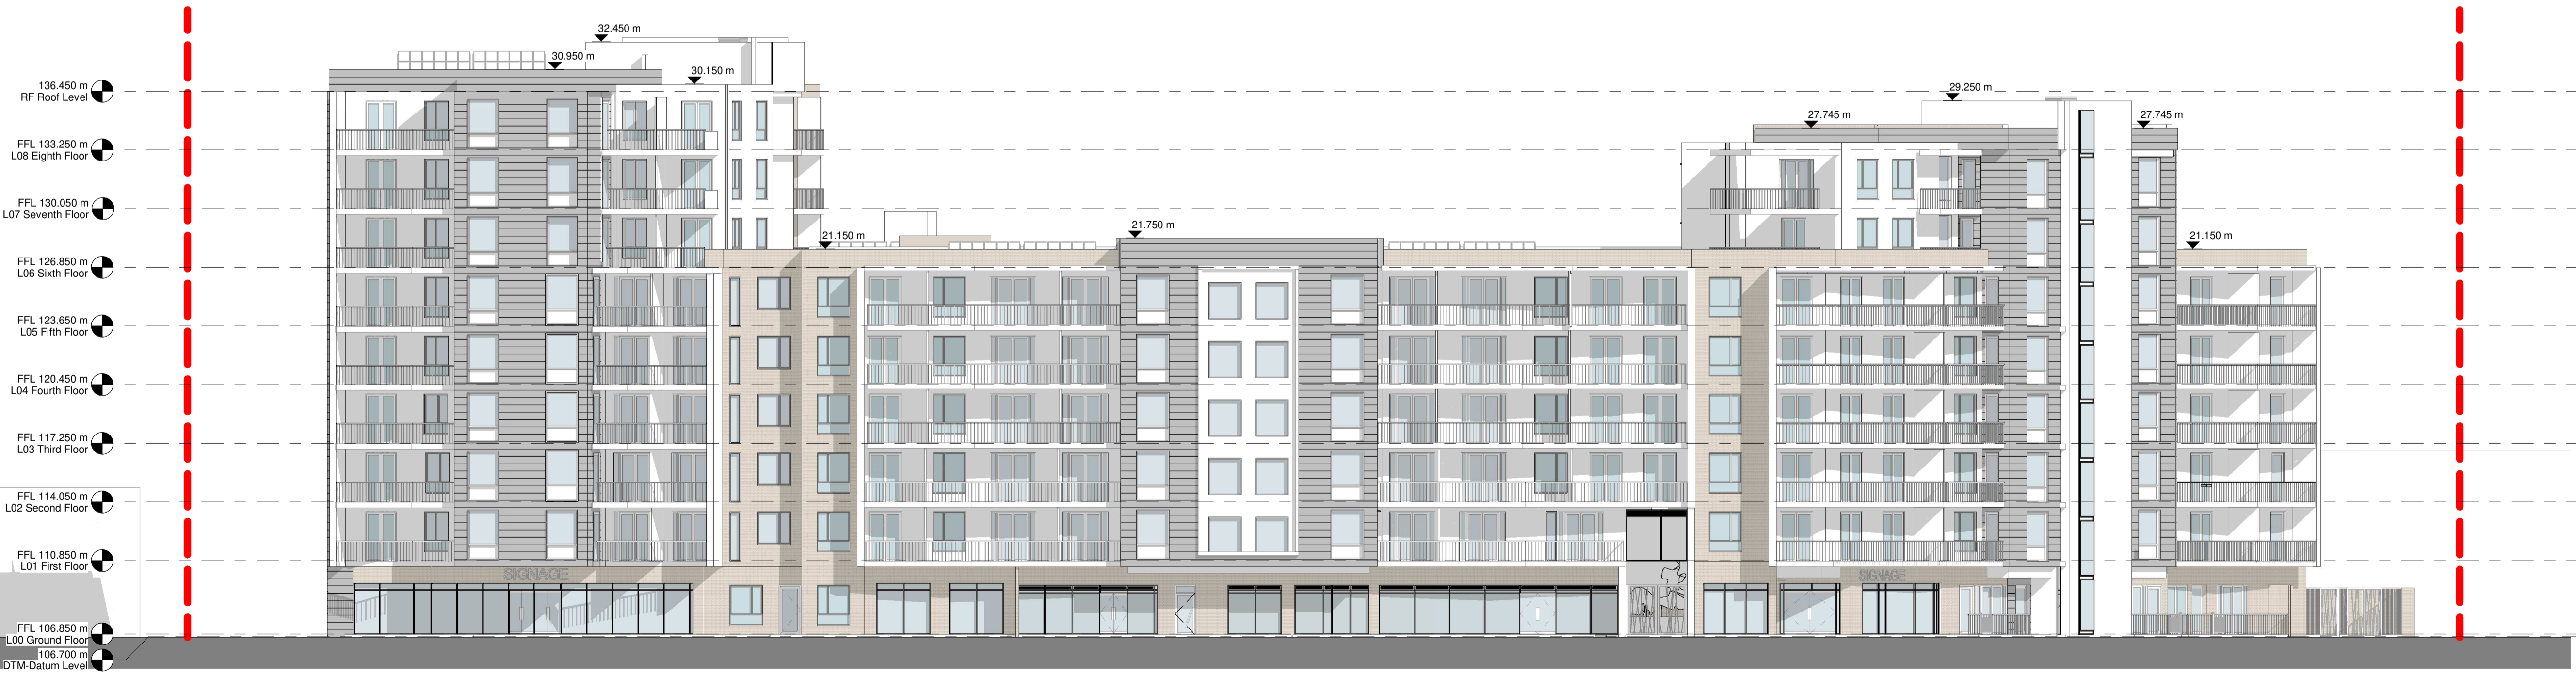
136.450 m
RF Roof Level

FFL 133.250 m
L08 Eighth Floor

FFL 130.050 m
L07 Seventh Floor

FFL 126.850 m
L06 Sixth Floor

FFL 123.650 m
L05 Fifth Floor

FFL 120.450 m
L04 Fourth Floor

FFL 117.250 m
L03 Third Floor

FFL 114.050 m
L02 Second Floor

FFL 110.850 m
L01 First Floor

FFL 106.850 m
L00 Ground Floor

106.700 m
DTM-Datum Level

32.450 m

30.950 m

30.150 m

21.150 m

21.750 m

29.250 m

27.745 m

27.745 m

21.150 m

SIGNAGE

SIGNAGE